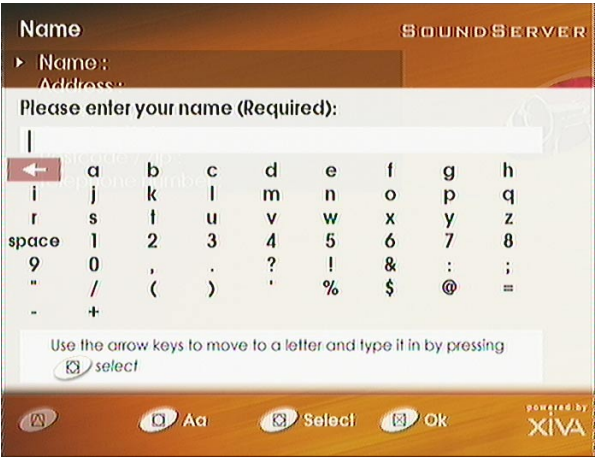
Name

SOUNDSERVER

▸ Name:
Address:

Please enter your name (Required):

|

| ← | a | b | c | d | e | f | g | h |
|---|---|---|---|---|---|---|---|---|
| i | j | k | l | m | n | o | p | q |
| r | s | t | u | v | w | x | y | z |
| space | 1 | 2 | 3 | 4 | 5 | 6 | 7 | 8 |
| 9 | 0 | , | . | ? | ! | & | : | ; |
| " | / | ( | ) | ' | % | $ | @ | = |
| - | + | | | | | | | |

Use the arrow keys to move to a letter and type it in by pressing select

Aa Select Ok

powered by XIVA